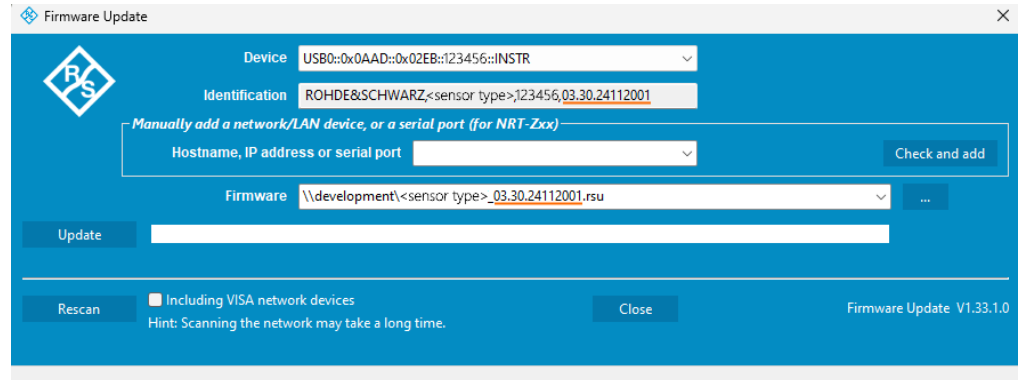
Firmware Update

×

R&S

Device USB0::0x0AAD::0x02EB::123456::INSTR

Identification ROHDE&SCHWARZ,<sensor type>,123456,03.30.24112001

Manually add a network/LAN device, or a serial port (for NRT-Zxx)

Hostname, IP address or serial port

Check and add

Firmware \\development\<sensor type>_03.30.24112001.rsu

...

Update

Rescan

Including VISA network devices

Hint: Scanning the network may take a long time.

Close

Firmware Update V1.33.1.0